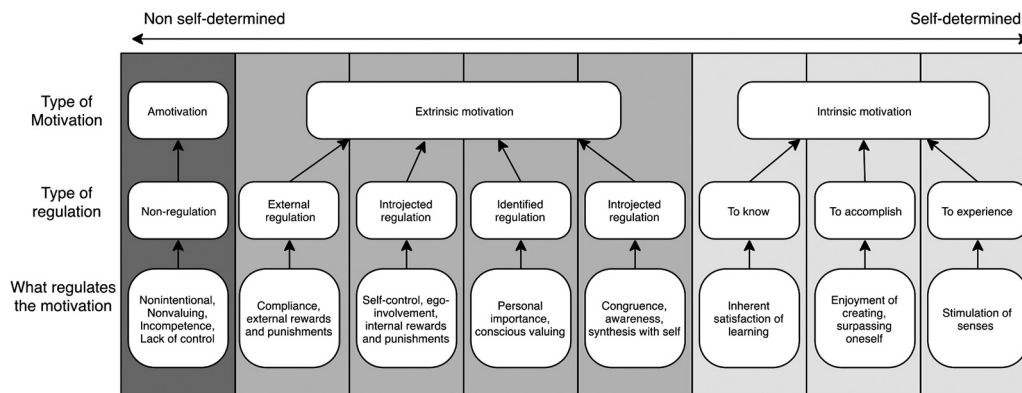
Non self-determined

Self-determined

Type of Motivation

Type of regulation

What regulates the motivation

Amotivation

Extrinsic motivation

Intrinsic motivation

Non-regulation

External regulation

Introjected regulation

Identified regulation

Introjected regulation

To know

To accomplish

To experience

Nonintentional, Nonvaluing, Incompetence, Lack of control

Compliance, external rewards and punishments

Self-control, ego-involvement, internal rewards and punishments

Personal importance, conscious valuing

Congruence, awareness, synthesis with self

Inherent satisfaction of learning

Enjoyment of creating, surpassing oneself

Stimulation of senses